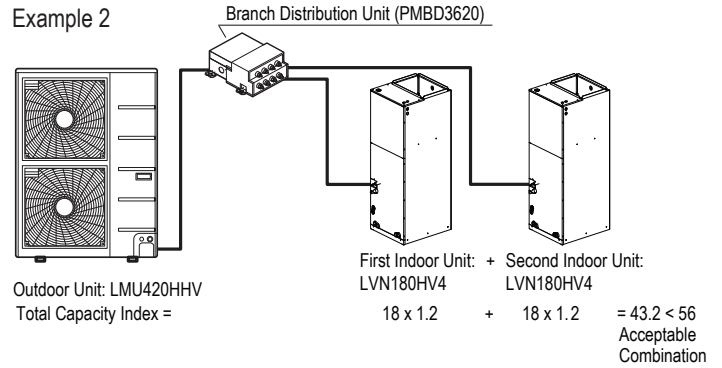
Example 2

Branch Distribution Unit (PMBD3620)

Outdoor Unit: LMU420HHV

First Indoor Unit: LVN180HV4

+

Second Indoor Unit: LVN180HV4

Total Capacity Index = 18 x 1.2 + 18 x 1.2 = 43.2 < 56

Acceptable Combination